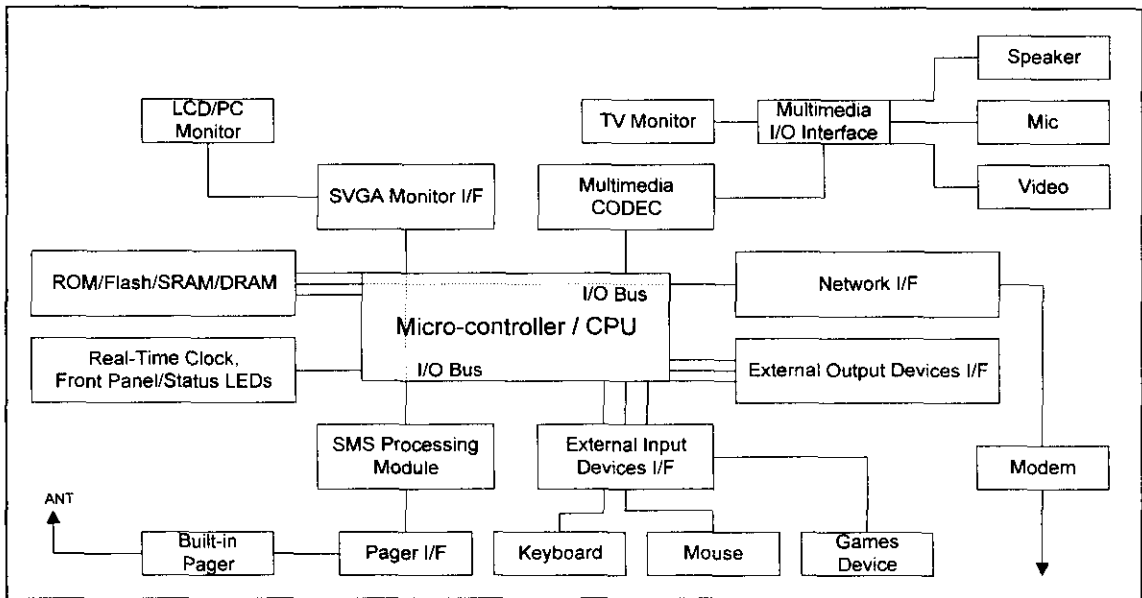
Speaker

LCD/PC Monitor

TV Monitor

Multimedia I/O Interface

Mic

SVGA Monitor I/F

Multimedia CODEC

Video

ROM/Flash/SRAM/DRAM

I/O Bus

Network I/F

Micro-controller / CPU

Real-Time Clock, Front Panel/Status LEDs

I/O Bus

External Output Devices I/F

SMS Processing Module

External Input Devices I/F

Modem

ANT

Built-in Pager

Pager I/F

Keyboard

Mouse

Games Device